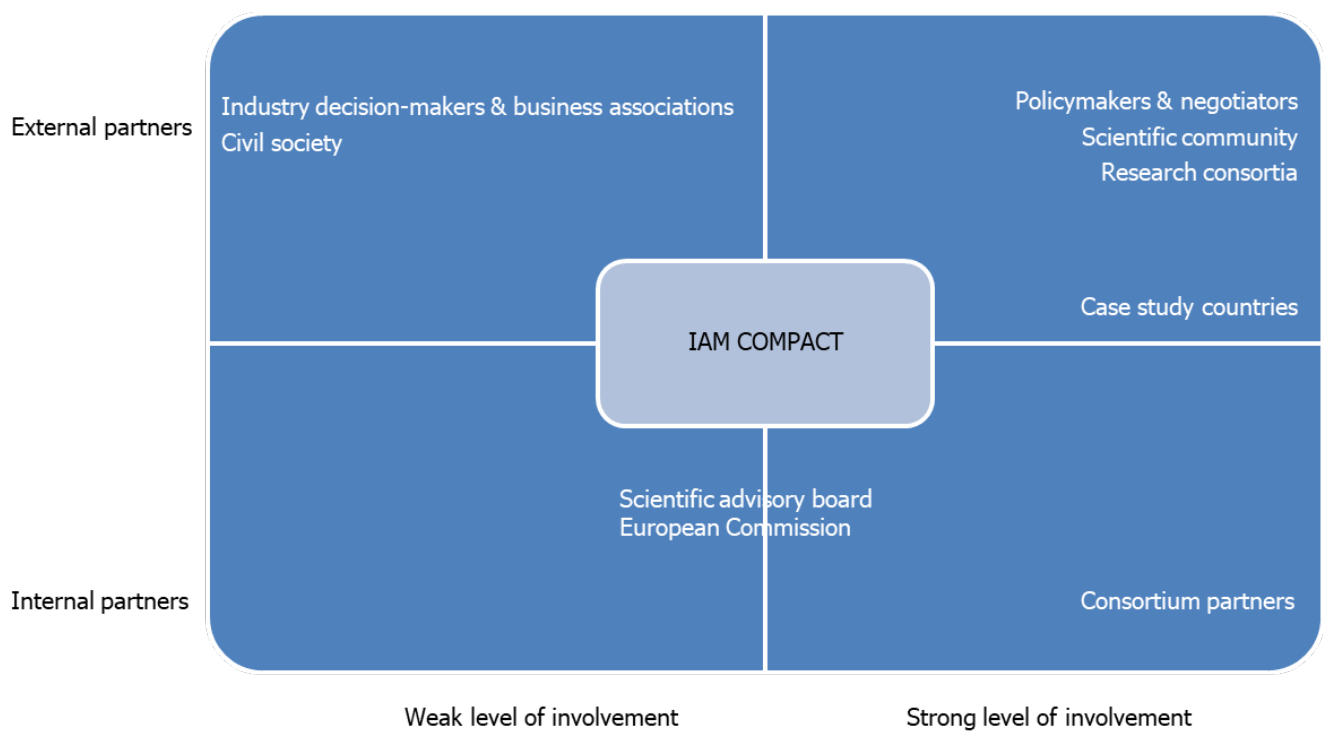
External partners

Industry decision-makers & business associations
Civil society

Policymakers & negotiators
Scientific community
Research consortia

Case study countries

IAM COMPACT

Scientific advisory board
European Commission

Internal partners

Consortium partners

Weak level of involvement

Strong level of involvement